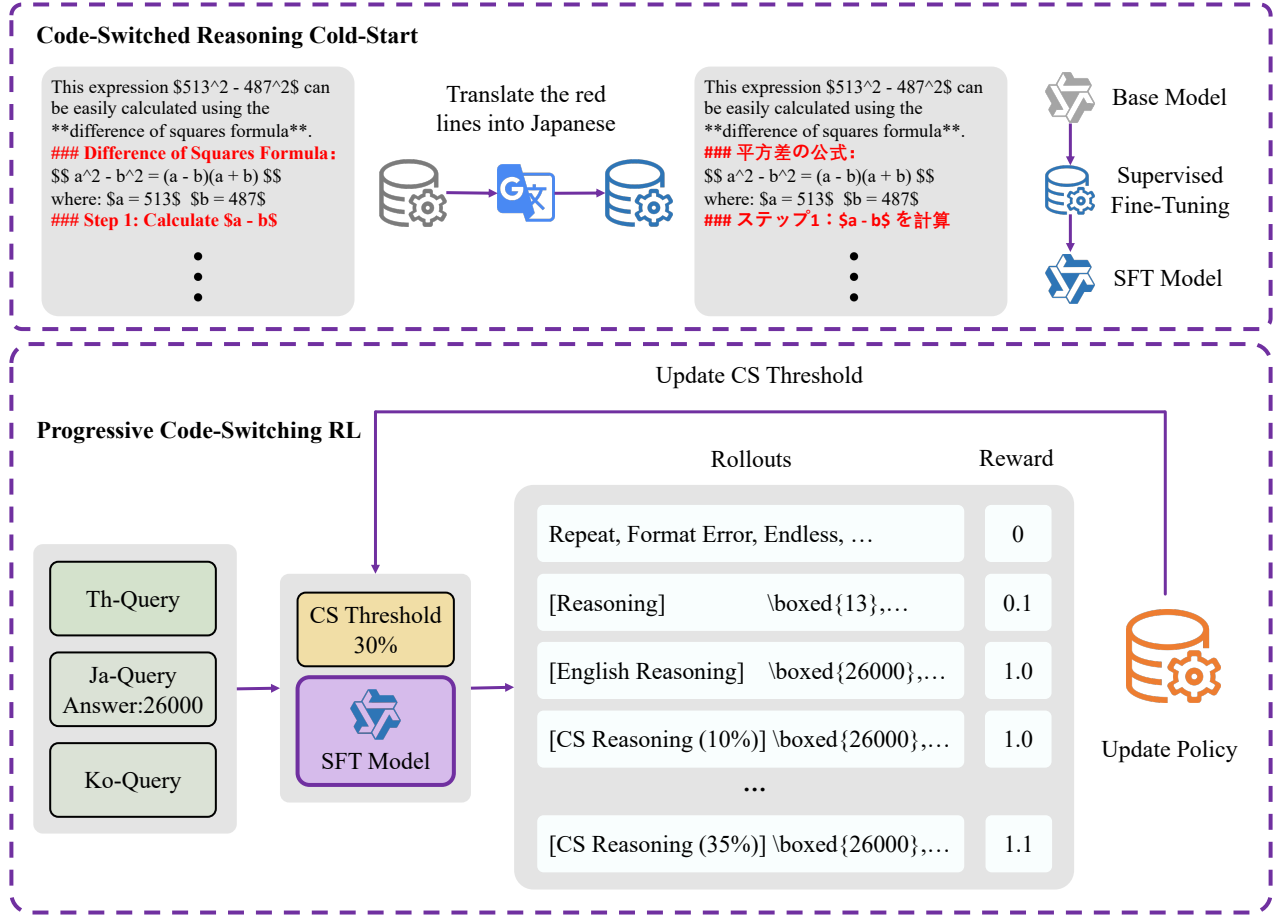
Code-Switched Reasoning Cold-Start

This expression \$513^2 - 487^2\$ can be easily calculated using the \*\*difference of squares formula\*\*.
### Difference of Squares Formula:
\$\$ a^2 - b^2 = (a - b)(a + b) \$\$
where: \$a = 513\$ \$b = 487\$
### Step 1: Calculate \$a - b\$
⋮

Translate the red lines into Japanese

This expression \$513^2 - 487^2\$ can be easily calculated using the \*\*difference of squares formula\*\*.
### 平方差の公式:
\$\$ a^2 - b^2 = (a - b)(a + b) \$\$
where: \$a = 513\$ \$b = 487\$
### ステップ1：\$a - b\$ を計算
⋮

Base Model
Supervised Fine-Tuning
SFT Model

Update CS Threshold

Progressive Code-Switching RL

Th-Query
Ja-Query Answer:26000
Ko-Query

CS Threshold 30%
SFT Model

| Rollouts | Reward |
|---|---|
| Repeat, Format Error, Endless, … | 0 |
| [Reasoning] \boxed{13},… | 0.1 |
| [English Reasoning] \boxed{26000},… | 1.0 |
| [CS Reasoning (10%)] \boxed{26000},… | 1.0 |
| … | |
| [CS Reasoning (35%)] \boxed{26000},… | 1.1 |

Update Policy